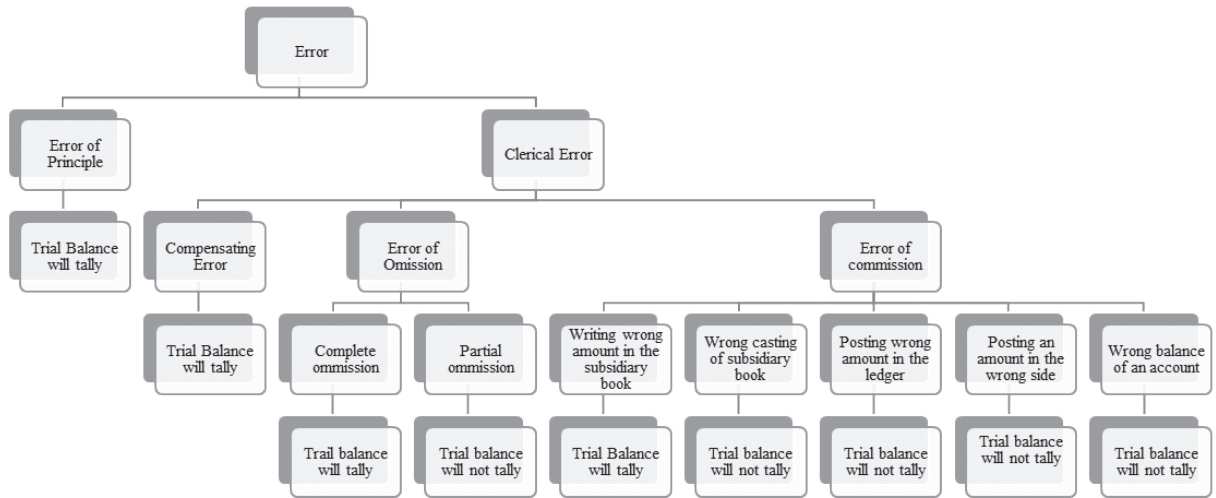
Error

Error of Principle

Trial Balance will tally

Clerical Error

Compensating Error

Trial Balance will tally

Error of Omission

Complete ommission

Trail balance will tally

Partial ommission

Trial balance will not tally

Error of commission

Writing wrong amount in the subsidiary book

Trial Balance will tally

Wrong casting of subsidiary book

Trial balance will not tally

Posting wrong amount in the ledger

Trial balance will not tally

Posting an amount in the wrong side

Trial balance will not tally

Wrong balance of an account

Trial balance will not tally